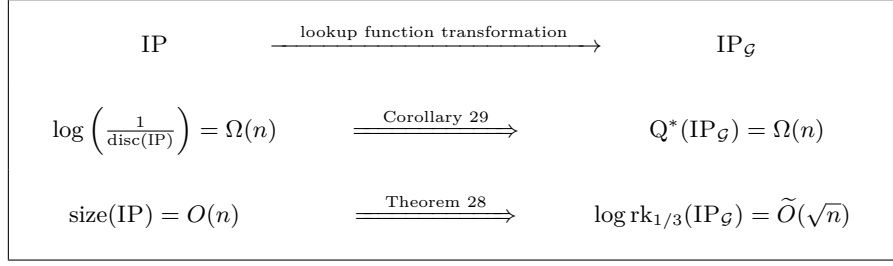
IP lookup function transformation $\mathrm{IP}_{\mathcal{G}}$

$\log\left(\frac{1}{\mathrm{disc}(\mathrm{IP})}\right) = \Omega(n)$ Corollary 29 $\mathrm{Q}^*(\mathrm{IP}_{\mathcal{G}}) = \Omega(n)$

$\mathrm{size}(\mathrm{IP}) = O(n)$ Theorem 28 $\log \mathrm{rk}_{1/3}(\mathrm{IP}_{\mathcal{G}}) = \widetilde{O}(\sqrt{n})$